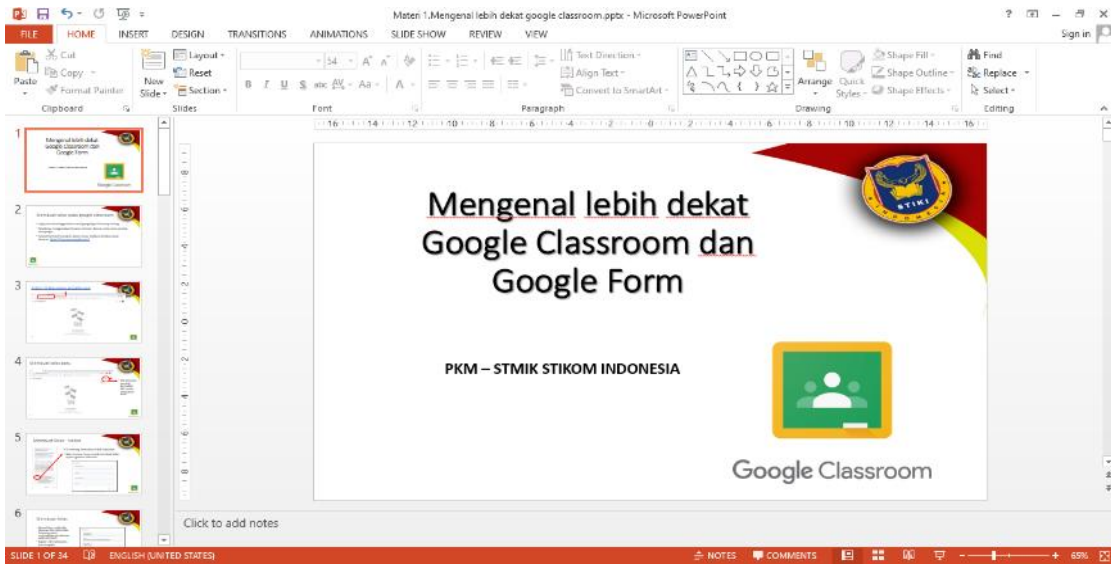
Materi 1.Mengenal lebih dekat google classroom.pptx - Microsoft PowerPoint

? – × Sign in

FILE HOME INSERT DESIGN TRANSITIONS ANIMATIONS SLIDE SHOW REVIEW VIEW

Cut Copy Format Painter Paste Clipboard

New Slide Layout Reset Section Slides

Font

Text Direction Align Text Convert to SmartArt Paragraph

Arrange Quick Styles Shape Fill Shape Outline Shape Effects Drawing

Find Replace Select Editing

1 Mengenal lebih dekat Google Classroom dan Google Form

2

3

4

5

6

Mengenal lebih dekat Google Classroom dan Google Form

PKM – STMIK STIKOM INDONESIA

STIKI

Google Classroom

Click to add notes

SLIDE 1 OF 34 ENGLISH (UNITED STATES) NOTES COMMENTS 65%